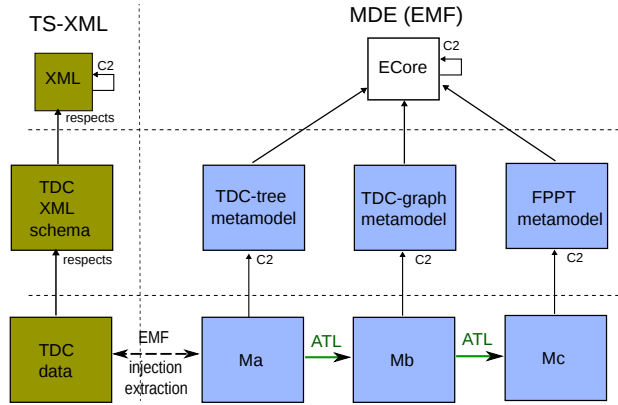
TS-XML

MDE (EMF)

XML

C2

respects

ECore

C2

TDC XML schema

respects

TDC-tree metamodel

C2

TDC-graph metamodel

C2

FPPT metamodel

C2

TDC data

EMF injection extraction

Ma

ATL

Mb

ATL

Mc